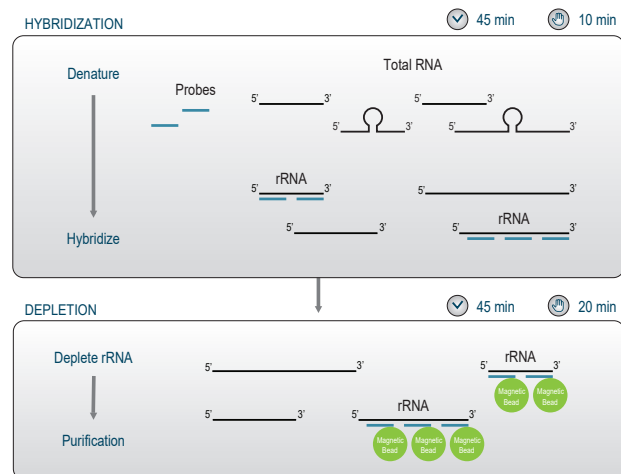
HYBRIDIZATION 45 min 10 min

Denature

Probes

Total RNA

5' 3'

5' 3'

5' 3'

5' 3'

Hybridize

rRNA

5' 3'

5' 3'

5' 3'

rRNA

5' 3'

DEPLETION 45 min 20 min

Deplete rRNA

5' 3'

rRNA

5' 3'

Magnetic Bead

Magnetic Bead

Purification

5' 3'

rRNA

5' 3'

Magnetic Bead

Magnetic Bead

Magnetic Bead